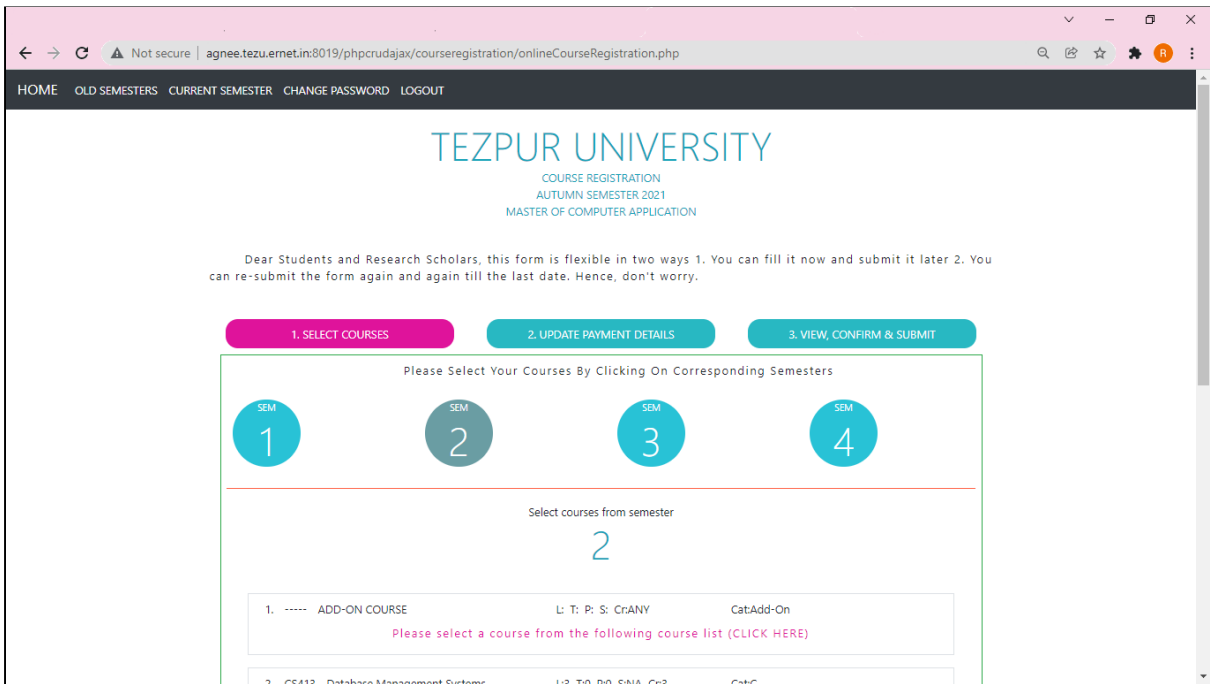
Not secure | agnee.tezu.ernet.in:8019/phpcrudajax/courseregistration/onlineCourseRegistration.php

HOME OLD SEMESTERS CURRENT SEMESTER CHANGE PASSWORD LOGOUT

TEZPUR UNIVERSITY
COURSE REGISTRATION
AUTUMN SEMESTER 2021
MASTER OF COMPUTER APPLICATION

Dear Students and Research Scholars, this form is flexible in two ways 1. You can fill it now and submit it later 2. You can re-submit the form again and again till the last date. Hence, don't worry.

1. SELECT COURSES
2. UPDATE PAYMENT DETAILS
3. VIEW, CONFIRM & SUBMIT

Please Select Your Courses By Clicking On Corresponding Semesters

SEM 1
SEM 2
SEM 3
SEM 4

Select courses from semester
2

1. ----- ADD-ON COURSE L: T: P: S: Cr:ANY Cat:Add-On
Please select a course from the following course list (CLICK HERE)

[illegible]